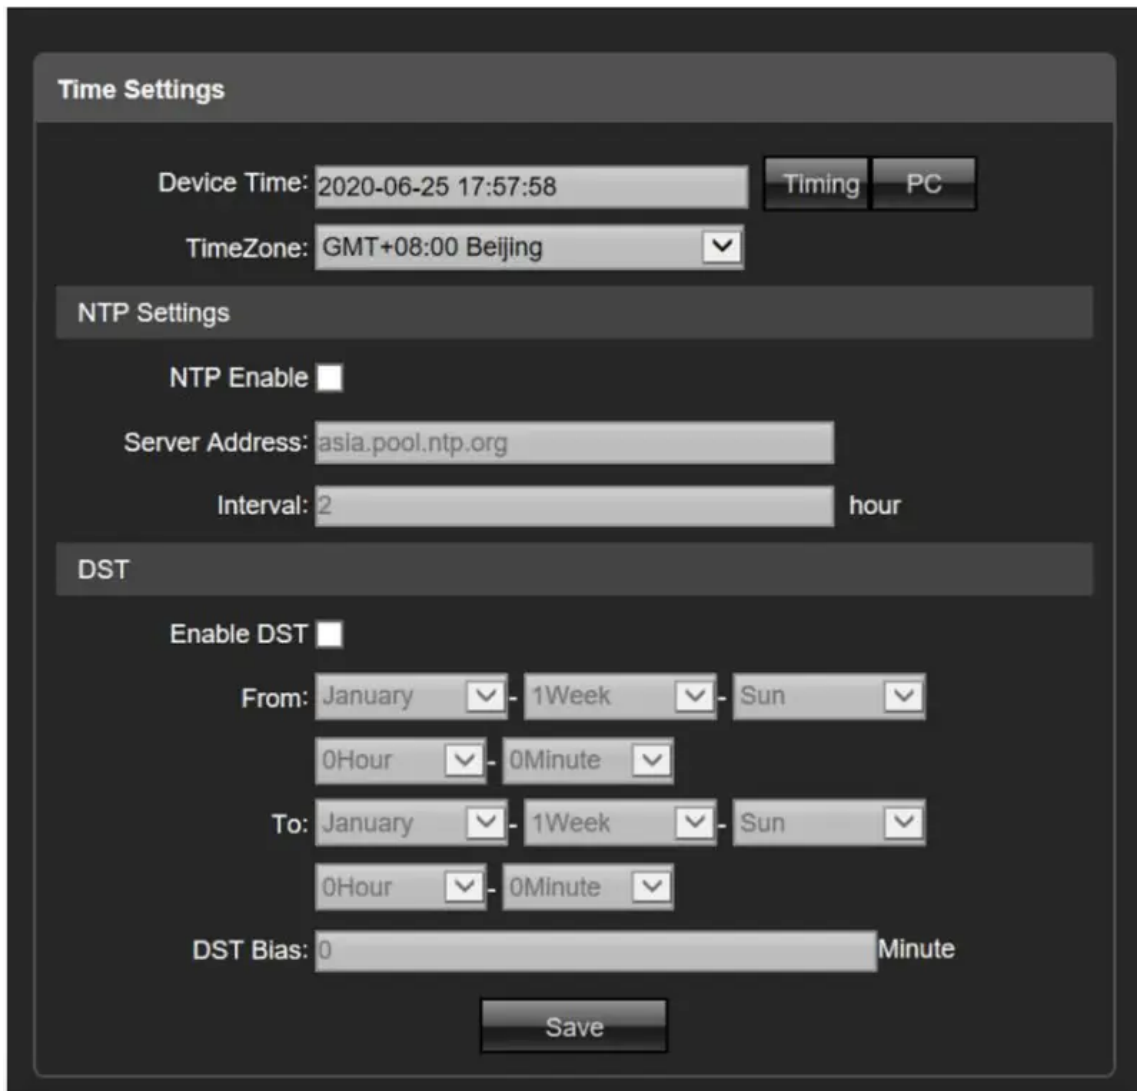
Time Settings

Device Time: 2020-06-25 17:57:58 Timing PC

TimeZone: GMT+08:00 Beijing

NTP Settings

NTP Enable

Server Address: asia.pool.ntp.org

Interval: 2 hour

DST

Enable DST

From: January - 1Week - Sun

0Hour - 0Minute

To: January - 1Week - Sun

0Hour - 0Minute

DST Bias: 0 Minute

Save